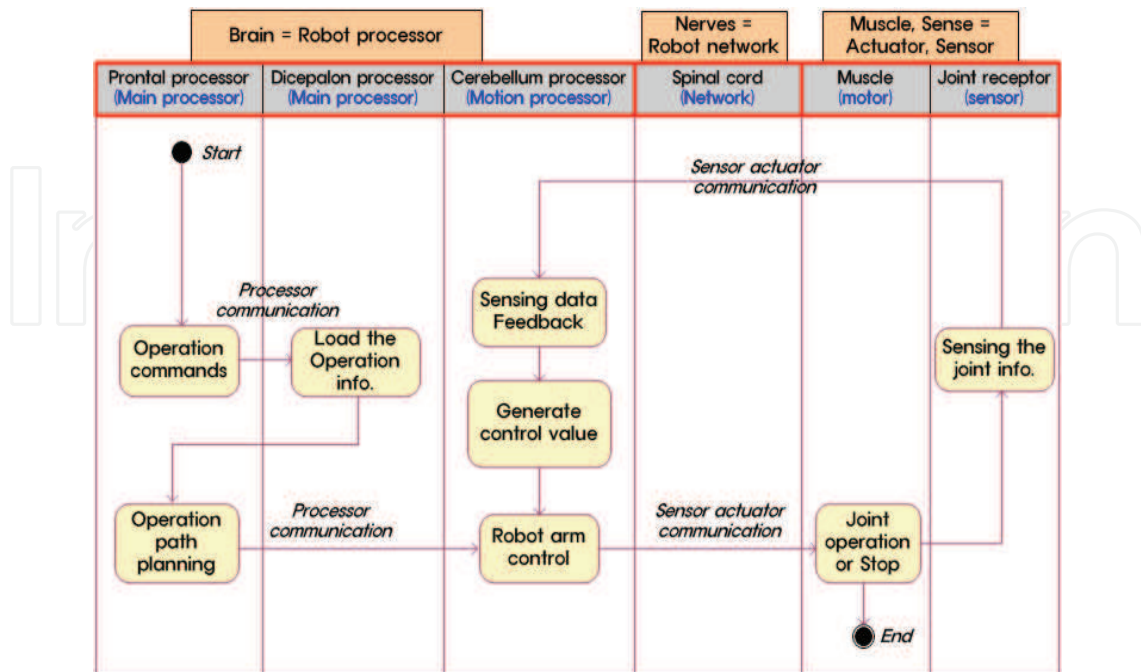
Brain = Robot processor

Nerves = Robot network

Muscle, Sense = Actuator, Sensor

| Prontal processor (Main processor) | Dicepalon processor (Main processor) | Cerebellum processor (Motion processor) | Spinal cord (Network) | Muscle (motor) | Joint receptor (sensor) |
|---|---|---|---|---|---|

Start

Sensor actuator communication

Processor communication

Sensing data Feedback

Operation commands

Load the Operation info.

Sensing the joint info.

Generate control value

Operation path planning

Processor communication

Robot arm control

Sensor actuator communication

Joint operation or Stop

End